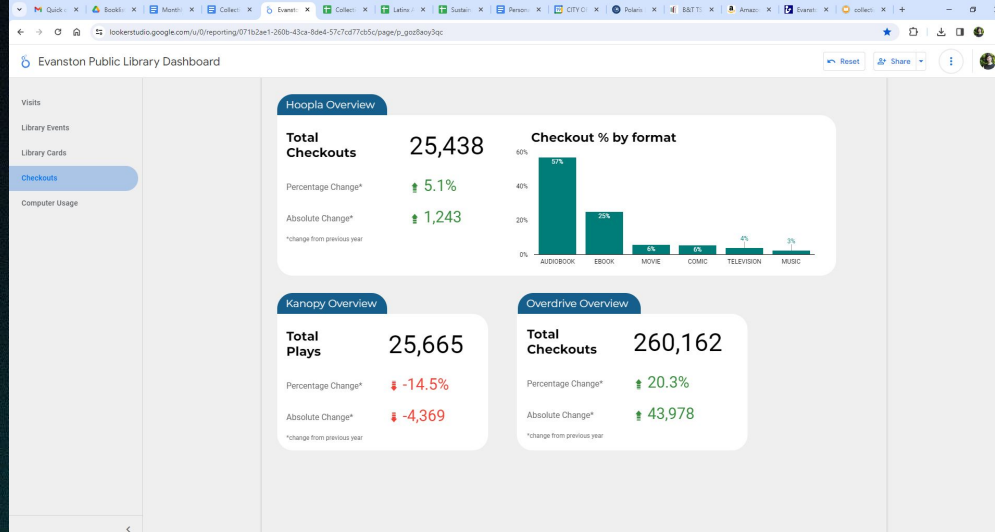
Quick | Booklis | Monthl | Collect | Evansto | Collect | Latino | Sustain | Person | CITY OF | Polaris | B&T TS | Amazo | Evansto | collect

lookerstudio.google.com/u/0/reporting/071b2ae1-260b-43ca-8de4-57c7cd77cb5c/page/p_goz8aoy3qc

Evanston Public Library Dashboard

Reset Share

Visits
Library Events
Library Cards
Checkouts
Computer Usage

Hoopla Overview

Total Checkouts 25,438

Percentage Change* 5.1%

Absolute Change* 1,243

*change from previous year

Checkout % by format

60%
40%
20%
0%

57%
25%
6%
6%
4%
3%

AUDIOBOOK EBOOK MOVIE COMIC TELEVISION MUSIC

Kanopy Overview

Total Plays 25,665

Percentage Change* -14.5%

Absolute Change* -4,369

*change from previous year

Overdrive Overview

Total Checkouts 260,162

Percentage Change* 20.3%

Absolute Change* 43,978

*change from previous year